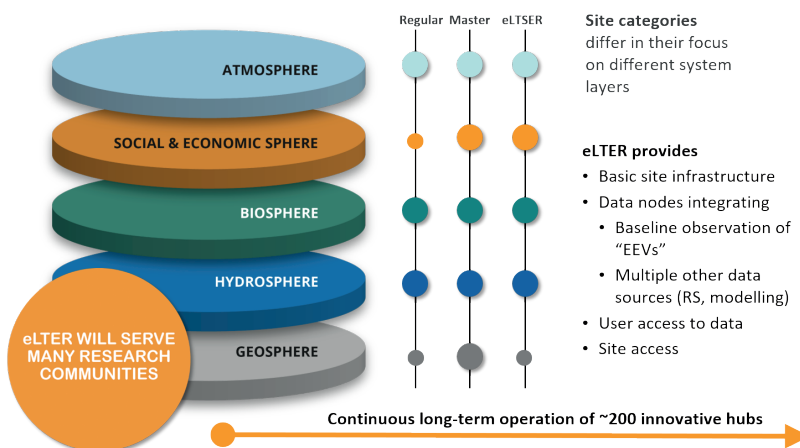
ATMOSPHERE

SOCIAL & ECONOMIC SPHERE

BIOSPHERE

HYDROSPHERE

GEOSPHERE

eLTER WILL SERVE MANY RESEARCH COMMUNITIES

Regular Master eLTSER

Site categories differ in their focus on different system layers

eLTER provides
• Basic site infrastructure
• Data nodes integrating
  • Baseline observation of "EEVs"
  • Multiple other data sources (RS, modelling)
• User access to data
• Site access

Continuous long-term operation of ~200 innovative hubs